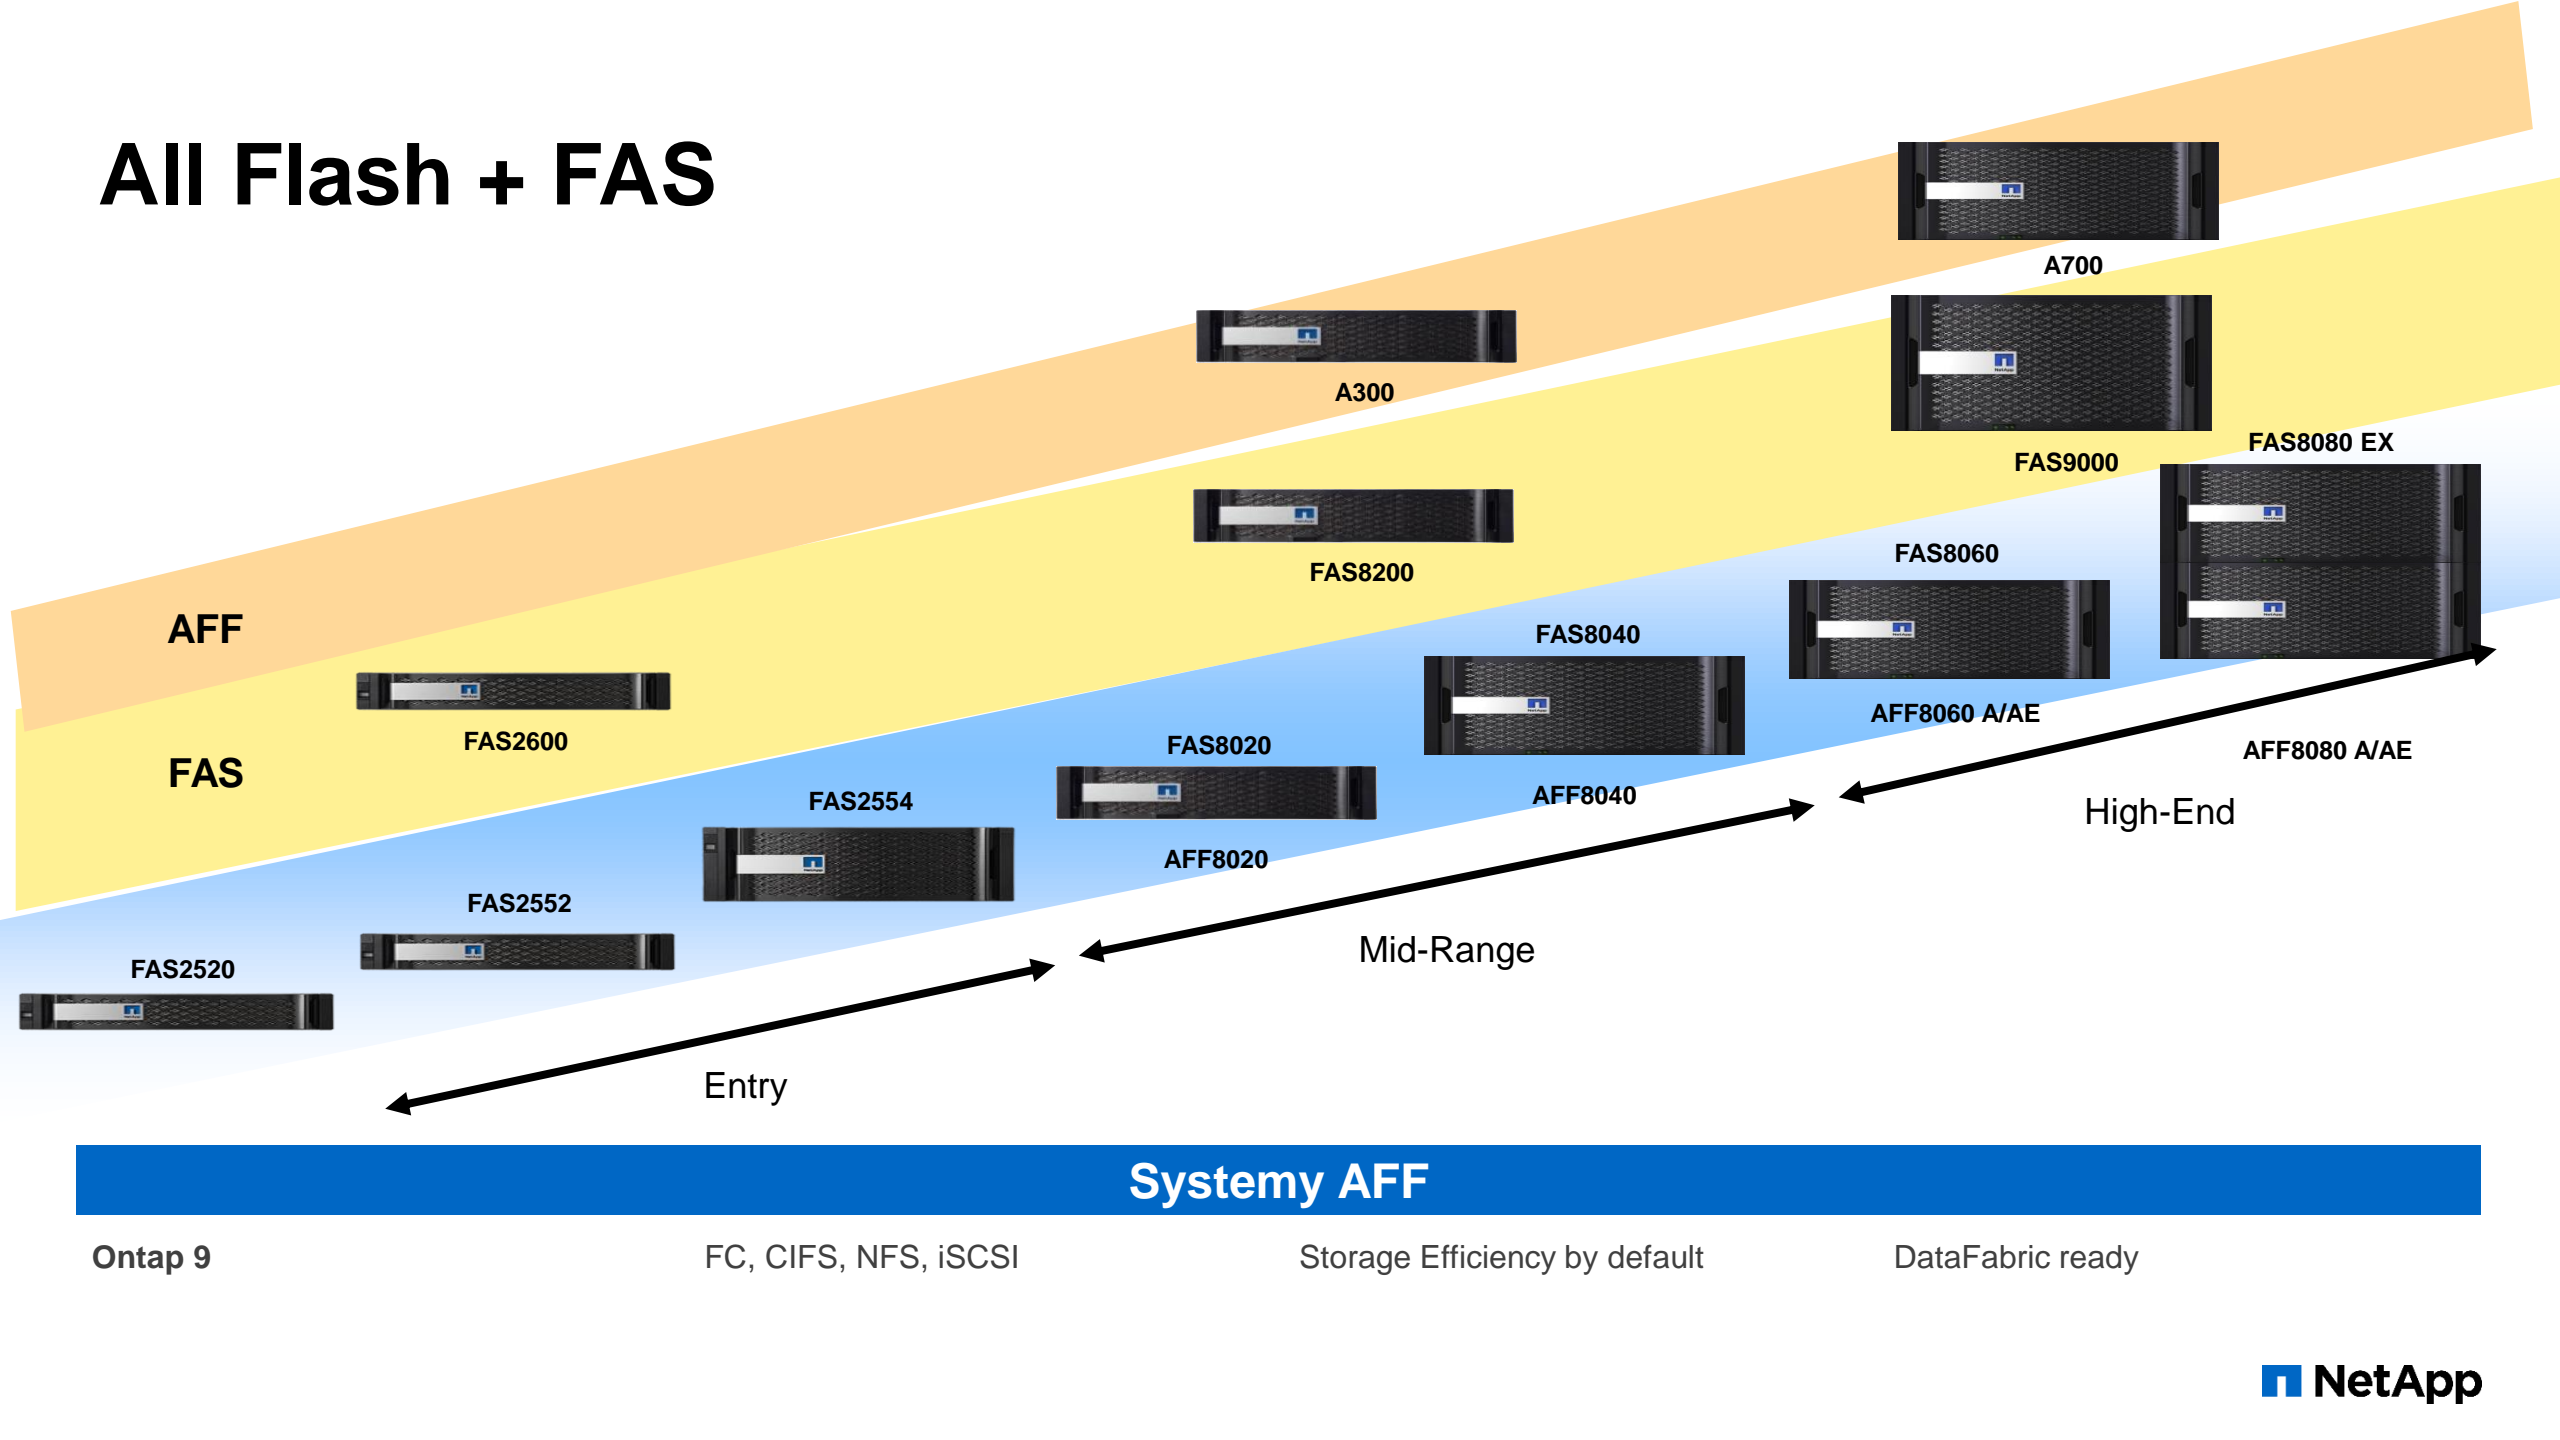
All Flash + FAS

A700

A300

FAS9000

FAS8080 EX

FAS8200

FAS8060

AFF

FAS8040

FAS2600

AFF8060 A/AE

FAS

FAS8020

AFF8080 A/AE

FAS2554

AFF8040

High-End

AFF8020

FAS2552

Mid-Range

FAS2520

Entry

Systemy AFF

Ontap 9

FC, CIFS, NFS, iSCSI

Storage Efficiency by default

DataFabric ready

NetApp